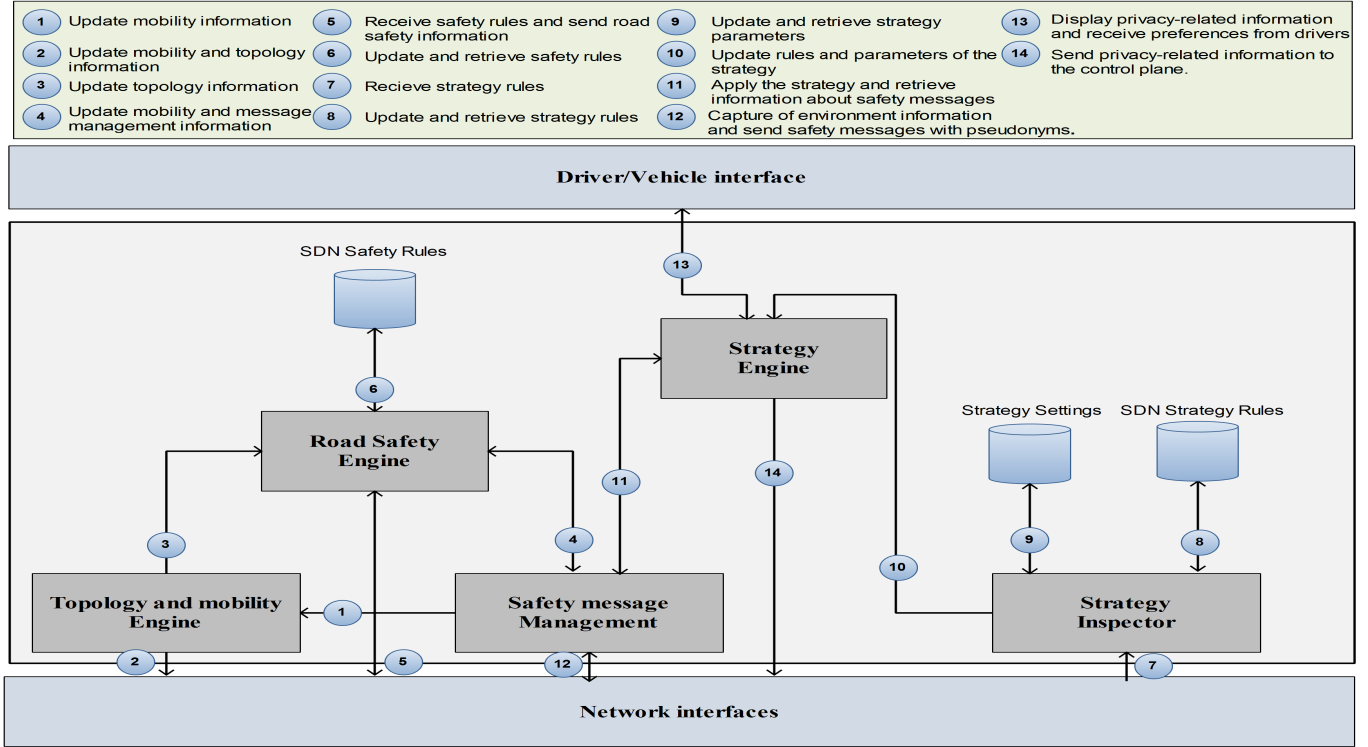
1 Update mobility information
2 Update mobility and topology information
3 Update topology information
4 Update mobility and message management information
5 Receive safety rules and send road safety information
6 Update and retrieve safety rules
7 Recieve strategy rules
8 Update and retrieve strategy rules
9 Update and retrieve strategy parameters
10 Update rules and parameters of the strategy
11 Apply the strategy and retrieve information about safety messages
12 Capture of environment information and send safety messages with pseudonyms.
13 Display privacy-related information and receive preferences from drivers
14 Send privacy-related information to the control plane.

Driver/Vehicle interface

13

SDN Safety Rules

6

Strategy Engine

Road Safety Engine

Strategy Settings

SDN Strategy Rules

11

14

9

8

3

4

10

Topology and mobility Engine

1

Safety message Management

Strategy Inspector

2

5

12

7

Network interfaces